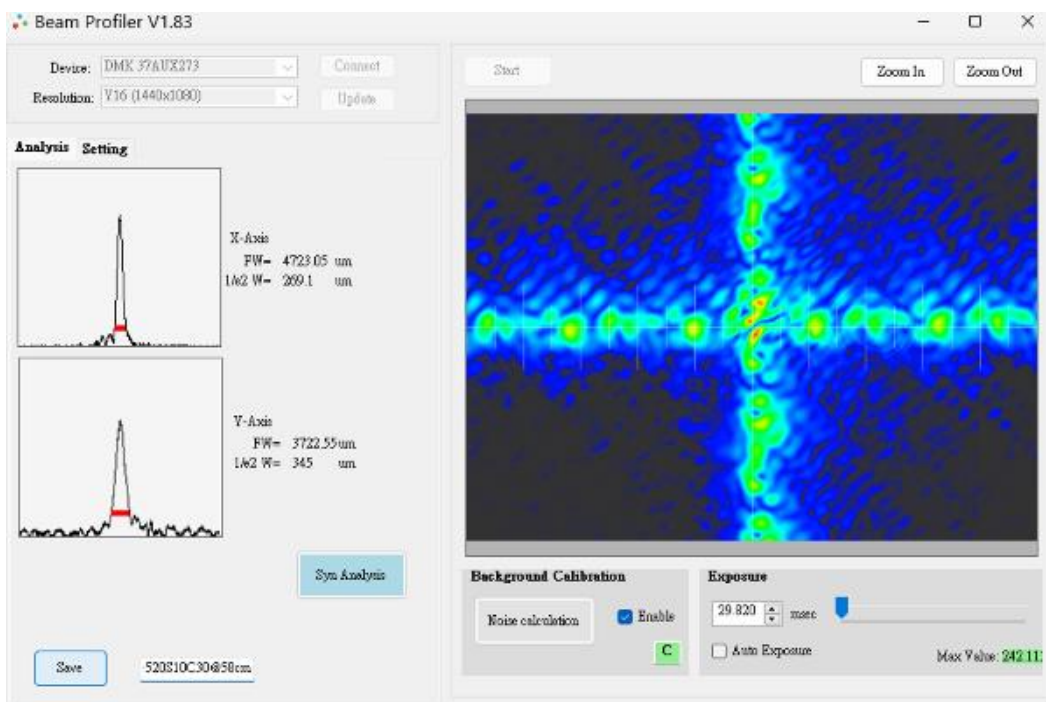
Beam Profiler V1.83

Device: DMK 37AUX273
Connect
Resolution: Y16 (1440x1080)
Update

Analysis Setting

X-Axis
FW= 4723.05 um
1/e2 W= 269.1 um

Y-Axis
FW= 3722.55um
1/e2 W= 345 um

Syn Analysis

Save
520S10C30@50cm

Start
Zoom In
Zoom Out

Background Calibration
Noise calculation
Enable
C

Exposure
29.820 msec
Auto Exposure
Max Value: 242.11